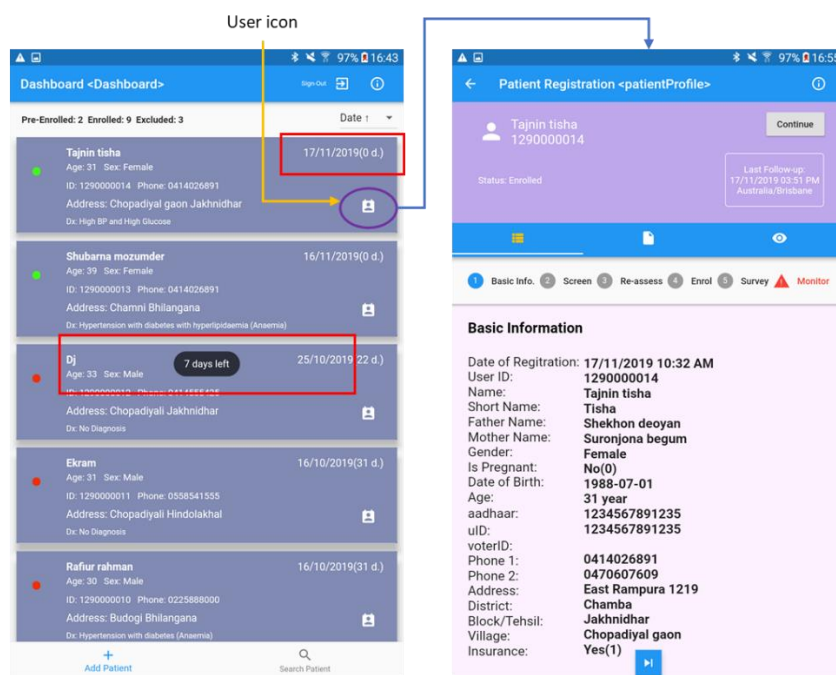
User icon

97% 16:43

Dashboard <Dashboard>

Sign Out

Pre-Enrolled: 2 Enrolled: 9 Excluded: 3

Date ↑

Tajnin tisha
Age: 31 Sex: Female
ID: 1290000014 Phone: 0414026891
Address: Chopadiyal gaon Jakhnidhar
Dx: High BP and High Glucose
17/11/2019(0 d.)

Shubarna mozumder
Age: 39 Sex: Female
ID: 1290000013 Phone: 0414026891
Address: Chamni Bhilangana
Dx: Hypertension with diabetes with hyperlipidaemia (Anaemia)
16/11/2019(0 d.)

Dj
Age: 33 Sex: Male
ID: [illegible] Phone: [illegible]
Address: Chopadiyali Jakhnidhar
Dx: No Diagnosis
7 days left
25/10/2019(22 d.)

Ekram
Age: 31 Sex: Male
ID: 1290000011 Phone: 0558541555
Address: Chopadiyali Hindolakhal
Dx: No Diagnosis
16/10/2019(31 d.)

Rafiur rahman
Age: 30 Sex: Male
ID: 1290000010 Phone: 0225888000
Address: Budogi Bhilangana
Dx: Hypertension with diabetes (Anaemia)
16/10/2019(31 d.)

Add Patient
Search Patient

97% 16:5

Patient Registration <patientProfile>

Tajnin tisha
1290000014

Continue

Status: Enrolled

Last Follow-up:
17/11/2019 03:51 PM
Australia/Brisbane

1 Basic Info. 2 Screen 3 Re-assess 4 Enrol 5 Survey Monitor

Basic Information

| | |
|---|---|
| Date of Regitration: | 17/11/2019 10:32 AM |
| User ID: | 1290000014 |
| Name: | Tajnin tisha |
| Short Name: | Tisha |
| Father Name: | Shekhon deoyan |
| Mother Name: | Suronjona begum |
| Gender: | Female |
| Is Pregnant: | No(0) |
| Date of Birth: | 1988-07-01 |
| Age: | 31 year |
| aadhaar: | 1234567891235 |
| uID: | 1234567891235 |
| voterID: | |
| Phone 1: | 0414026891 |
| Phone 2: | 0470607609 |
| Address: | East Rampura 1219 |
| District: | Chamba |
| Block/Tehsil: | Jakhnidhar |
| Village: | Chopadiyal gaon |
| Insurance: | Yes(1) |